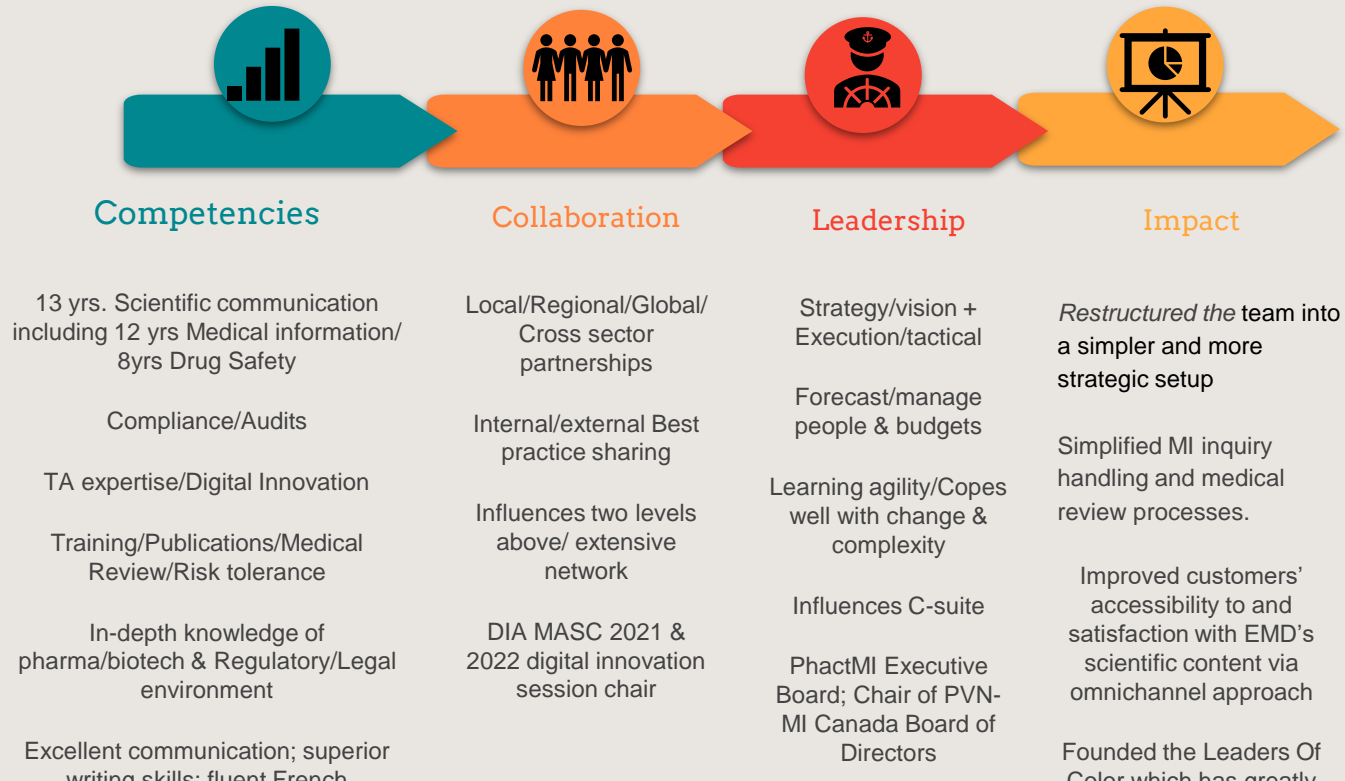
Competencies

13 yrs. Scientific communication including 12 yrs Medical information/ 8yrs Drug Safety

Compliance/Audits

TA expertise/Digital Innovation

Training/Publications/Medical Review/Risk tolerance

In-depth knowledge of pharma/biotech & Regulatory/Legal environment

Excellent communication; superior writing skills; fluent French

Collaboration

Local/Regional/Global/ Cross sector partnerships

Internal/external Best practice sharing

Influences two levels above/ extensive network

DIA MASC 2021 & 2022 digital innovation session chair

Leadership

Strategy/vision + Execution/tactical

Forecast/manage people & budgets

Learning agility/Copes well with change & complexity

Influences C-suite

PhactMI Executive Board; Chair of PVN-MI Canada Board of Directors

Impact

Restructured the team into a simpler and more strategic setup

Simplified MI inquiry handling and medical review processes.

Improved customers' accessibility to and satisfaction with EMD's scientific content via omnichannel approach

Founded the Leaders Of Color which has greatly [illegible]